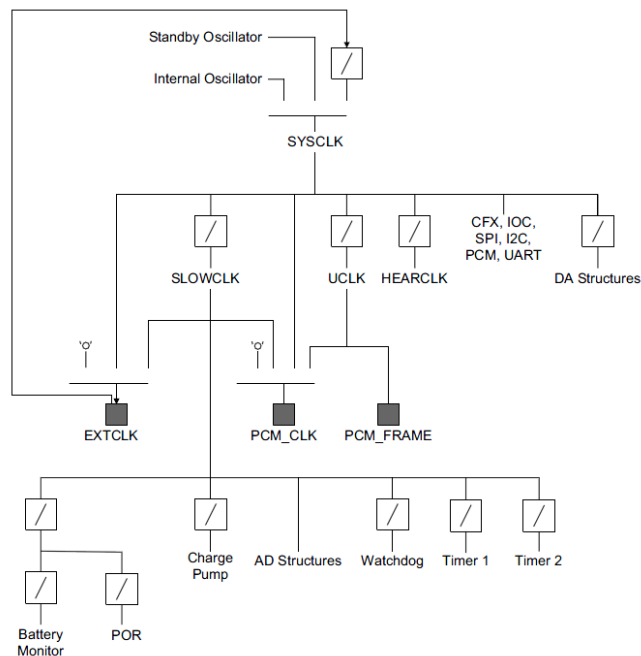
Standby Oscillator

Internal Oscillator

SYSCLK

SLOWCLK

UCLK

HEARCLK

CFX, IOC, SPI, I2C, PCM, UART

DA Structures

'0'

'0'

EXTCLK

PCM_CLK

PCM_FRAME

Charge Pump

AD Structures

Watchdog

Timer 1

Timer 2

Battery Monitor

POR